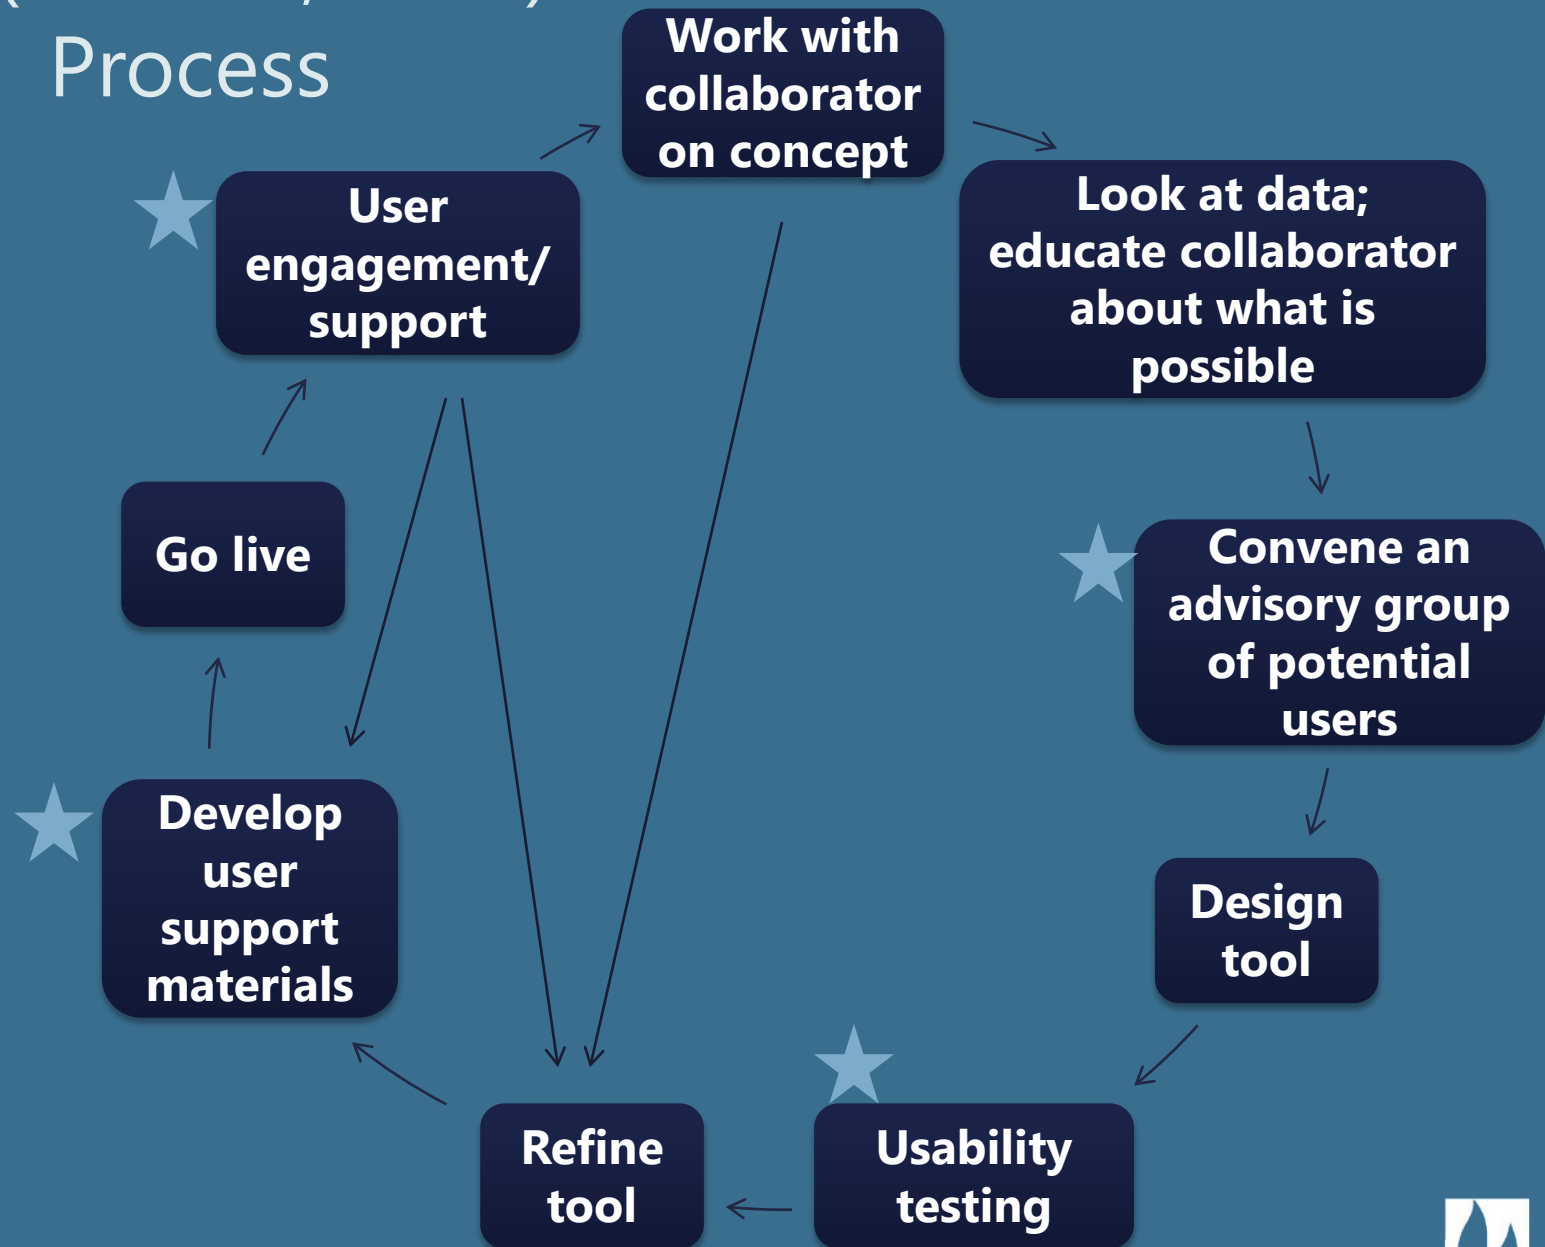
Process

Work with collaborator on concept

Look at data; educate collaborator about what is possible

Convene an advisory group of potential users

Design tool

Usability testing

Refine tool

Develop user support materials

Go live

User engagement/ support